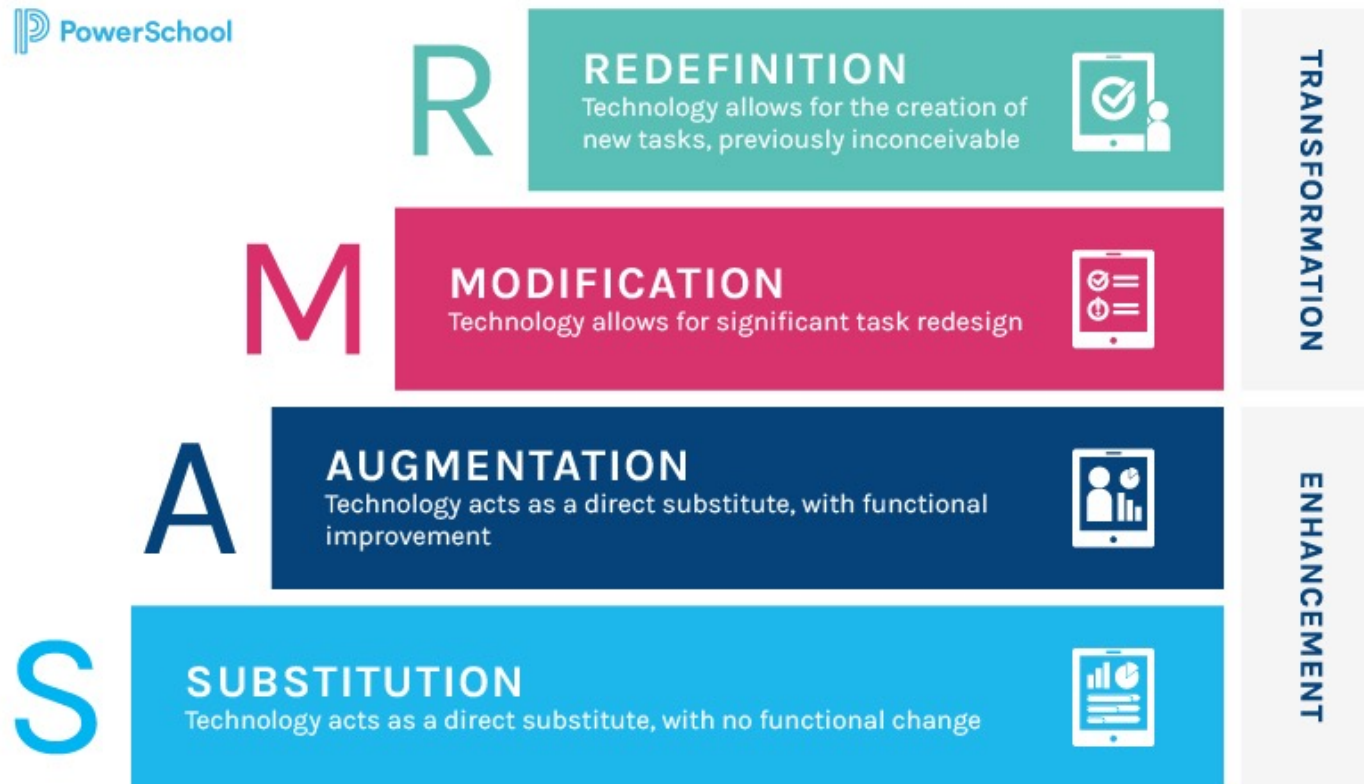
PowerSchool

R
REDEFINITION
Technology allows for the creation of new tasks, previously inconceivable

M
MODIFICATION
Technology allows for significant task redesign

TRANSFORMATION

A
AUGMENTATION
Technology acts as a direct substitute, with functional improvement

S
SUBSTITUTION
Technology acts as a direct substitute, with no functional change

ENHANCEMENT